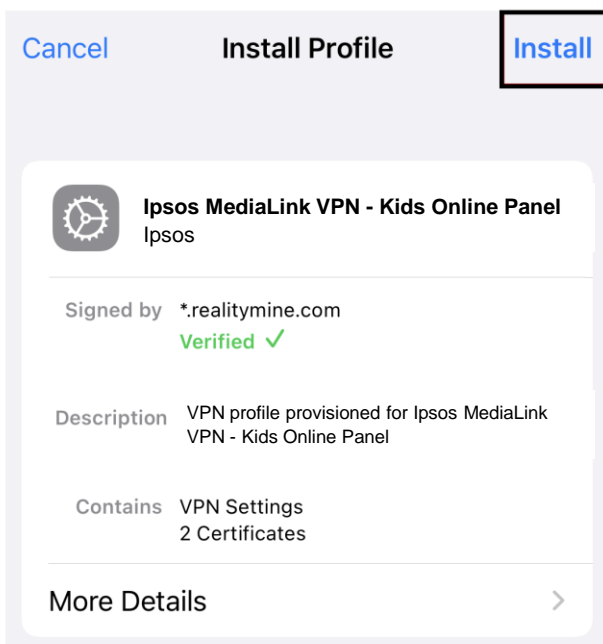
Cancel Install Profile Install

Ipsos MediaLink VPN - Kids Online Panel
Ipsos

Signed by *.realitymine.com
Verified ✓

Description VPN profile provisioned for Ipsos MediaLink VPN - Kids Online Panel

Contains VPN Settings
2 Certificates

More Details